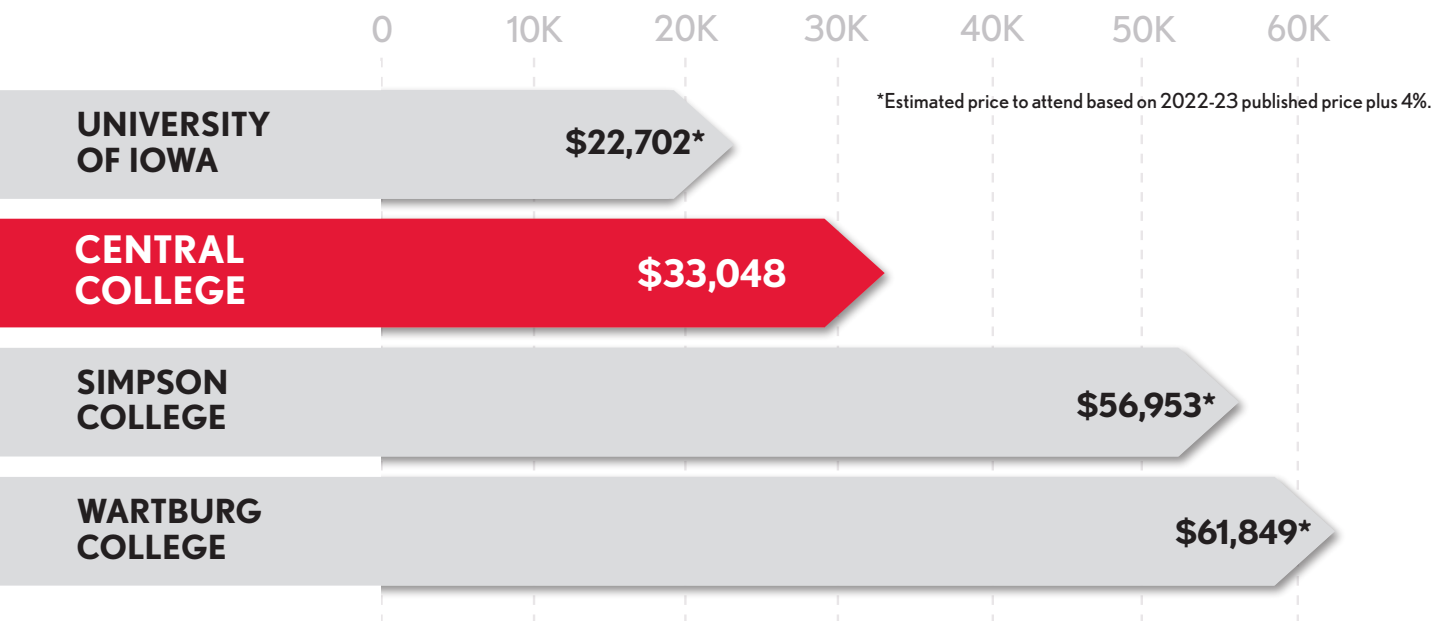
0 10K 20K 30K 40K 50K 60K

*Estimated price to attend based on 2022-23 published price plus 4%.

UNIVERSITY OF IOWA $22,702*

CENTRAL COLLEGE $33,048

SIMPSON COLLEGE $56,953*

WARTBURG COLLEGE $61,849*